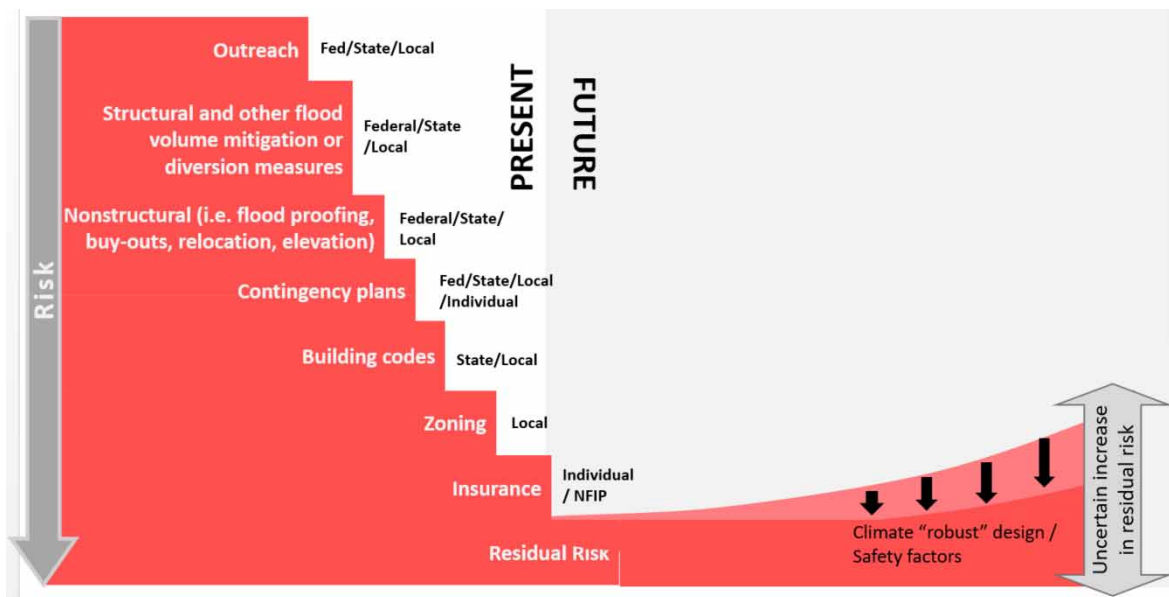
Risk

Outreach
Fed/State/Local

Structural and other flood volume mitigation or diversion measures
Federal/State /Local

Nonstructural (i.e. flood proofing, buy-outs, relocation, elevation)
Federal/State/ Local

Contingency plans
Fed/State/Local /Individual

Building codes
State/Local

Zoning
Local

Insurance
Individual / NFIP

Residual Risk

PRESENT

FUTURE

Climate "robust" design / Safety factors

Uncertain increase in residual risk